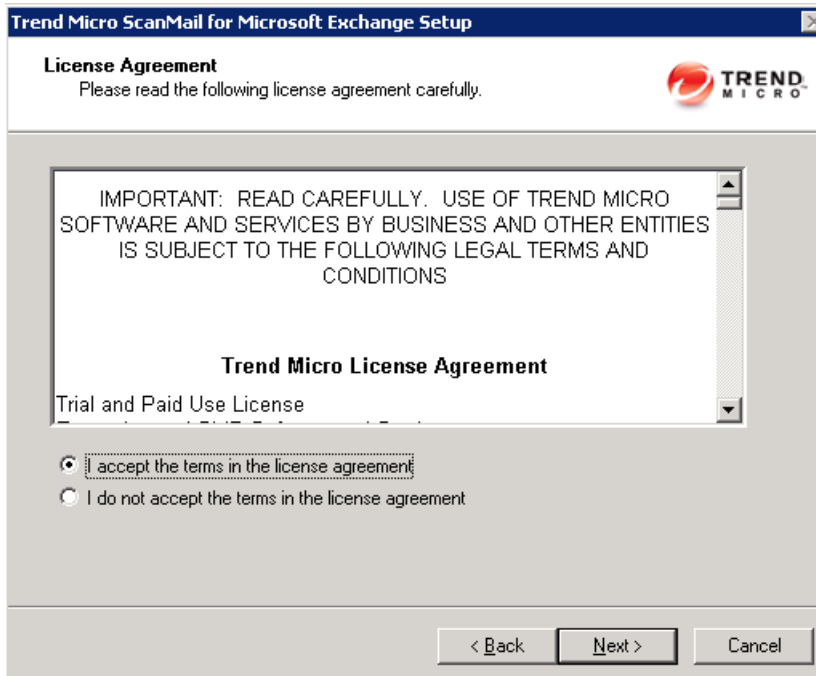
Trend Micro ScanMail for Microsoft Exchange Setup

License Agreement
Please read the following license agreement carefully.

TREND MICRO

IMPORTANT: READ CAREFULLY. USE OF TREND MICRO SOFTWARE AND SERVICES BY BUSINESS AND OTHER ENTITIES IS SUBJECT TO THE FOLLOWING LEGAL TERMS AND CONDITIONS

Trend Micro License Agreement

Trial and Paid Use License
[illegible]

I accept the terms in the license agreement
I do not accept the terms in the license agreement

< Back
Next >
Cancel